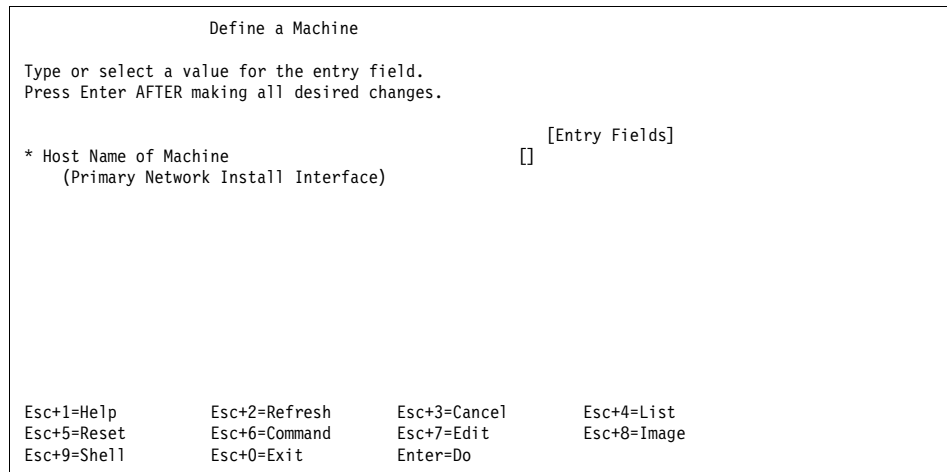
Define a Machine

Type or select a value for the entry field.
Press Enter AFTER making all desired changes.

[Entry Fields]
* Host Name of Machine []
(Primary Network Install Interface)

Esc+1=Help Esc+2=Refresh Esc+3=Cancel Esc+4=List
Esc+5=Reset Esc+6=Command Esc+7=Edit Esc+8=Image
Esc+9=Shell Esc+0=Exit Enter=Do